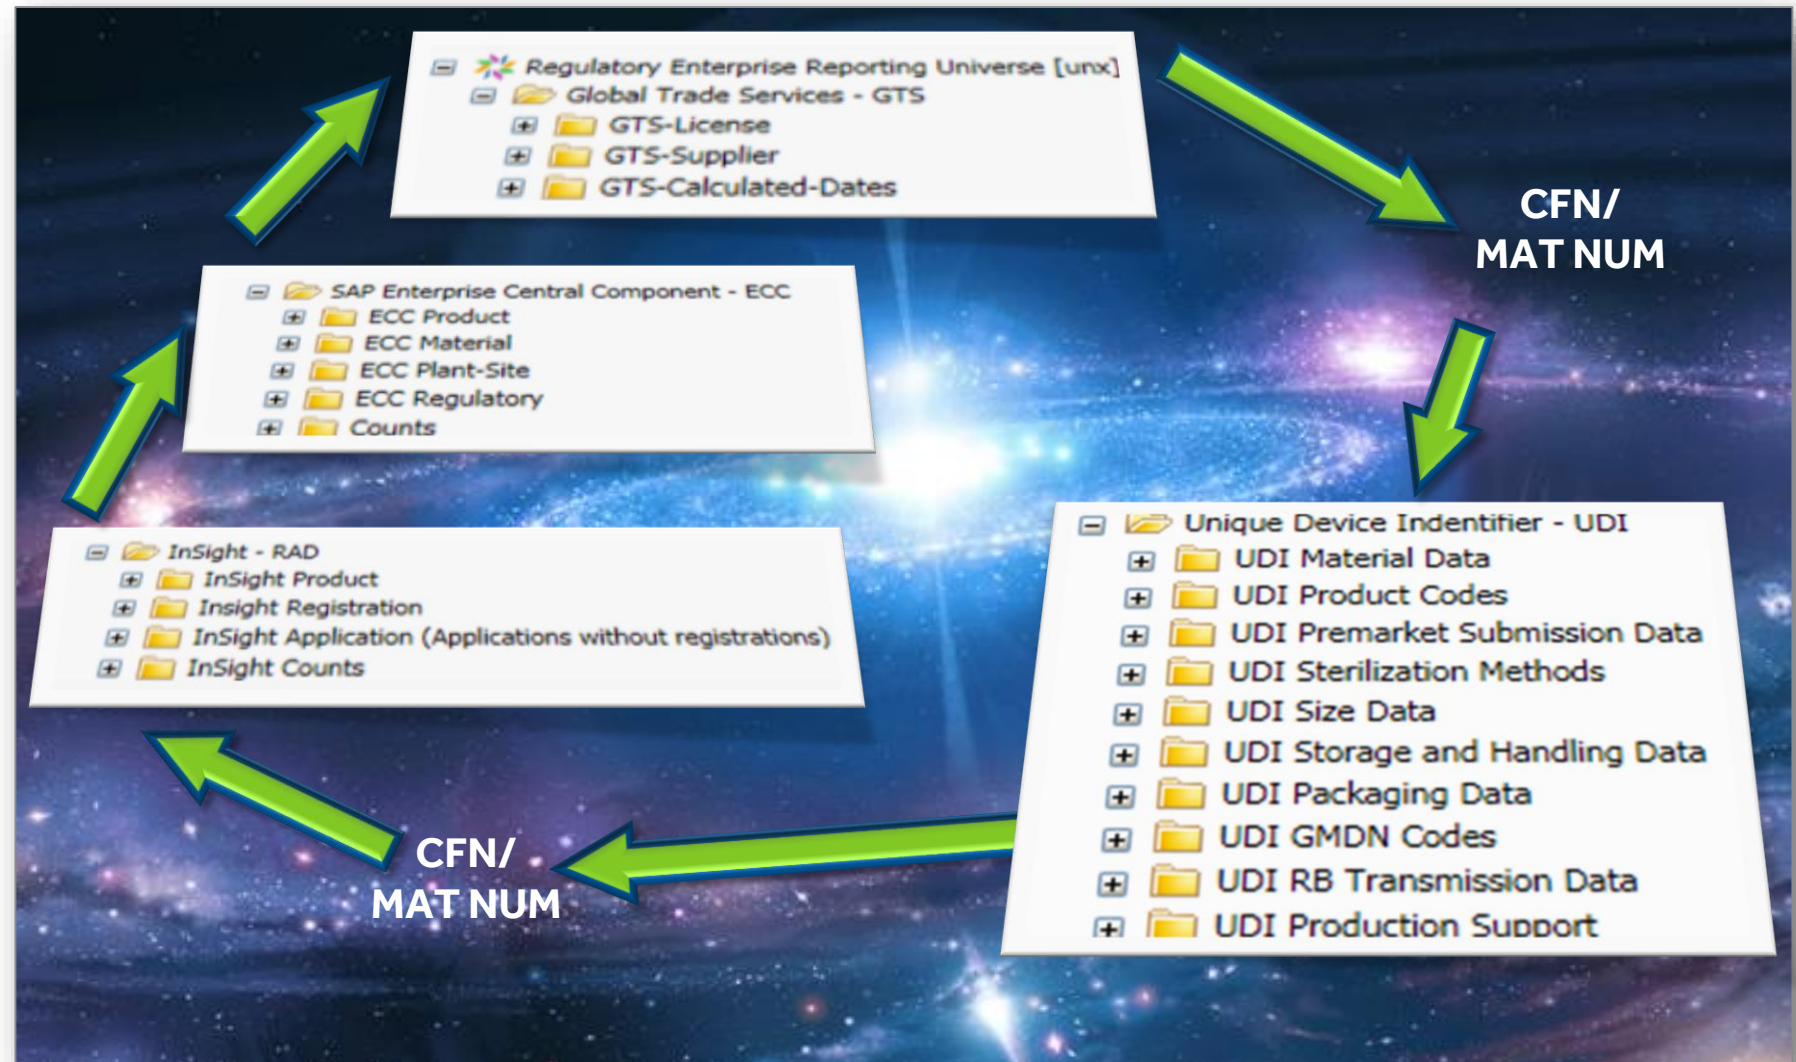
Regulatory Enterprise Reporting Universe [unx]
Global Trade Services - GTS
GTS-License
GTS-Supplier
GTS-Calculated-Dates

CFN/
MAT NUM

SAP Enterprise Central Component - ECC
ECC Product
ECC Material
ECC Plant-Site
ECC Regulatory
Counts

Unique Device Indentifier - UDI
UDI Material Data
UDI Product Codes
UDI Premarket Submission Data
UDI Sterilization Methods
UDI Size Data
UDI Storage and Handling Data
UDI Packaging Data
UDI GMDN Codes
UDI RB Transmission Data
UDI Production Support

InSight - RAD
InSight Product
Insight Registration
InSight Application (Applications without registrations)
InSight Counts

CFN/
MAT NUM